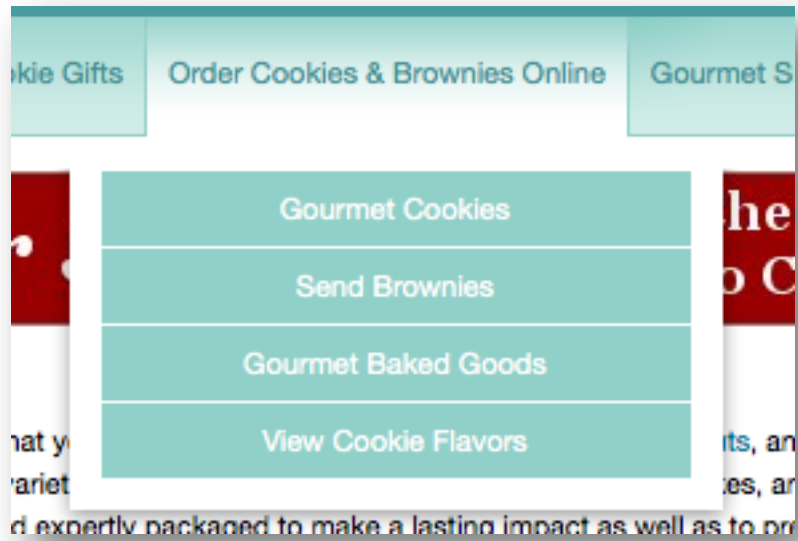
okie Gifts
Order Cookies & Brownies Online
Gourmet S

Gourmet Cookies
Send Brownies
Gourmet Baked Goods
View Cookie Flavors

he
o C

hat y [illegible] ts, an
variet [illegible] tes, an
d expertly packaged to make a lasting impact as well as to pr